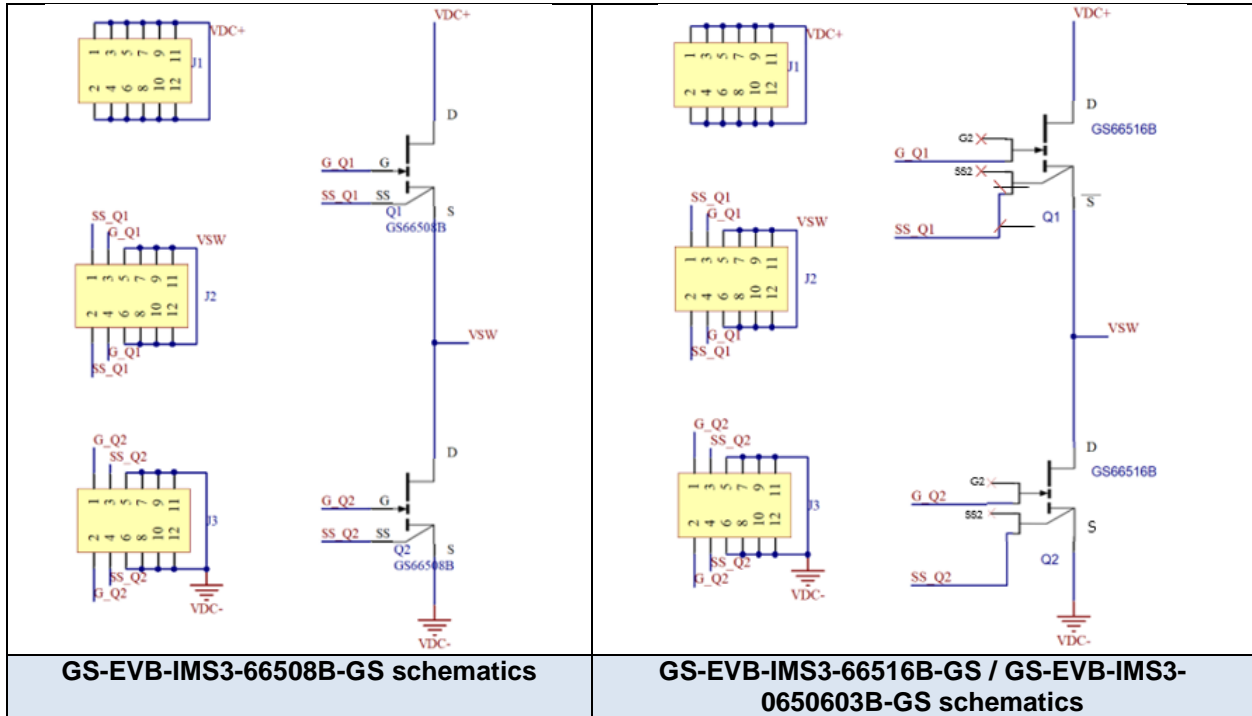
VDC+

1 3 5 7 9 11
2 4 6 8 10 12
J1

SS_Q1
G_Q1
VSW
1 3 5 7 9 11
2 4 6 8 10 12
J2
G_Q1
SS_Q1

G_Q2
SS_Q2
1 3 5 7 9 11
2 4 6 8 10 12
J3
SS_Q2
G_Q2
VDC-

VDC+
D
G_Q1
G
SS_Q1
SS
Q1
S
GS66508B
VSW
D
G_Q2
G
SS_Q2
SS
Q2
S
GS66508B
VDC-

VDC+
1 3 5 7 9 11
2 4 6 8 10 12
J1

SS_Q1
G_Q1
VSW
1 3 5 7 9 11
2 4 6 8 10 12
J2
G_Q1
SS_Q1

G_Q2
SS_Q2
1 3 5 7 9 11
2 4 6 8 10 12
J3
SS_Q2
G_Q2
VDC-

VDC+
D
GS66516B
G2
G_Q1
SS2
S
Q1
SS_Q1
VSW
D
GS66516B
G2
G_Q2
SS2
S
Q2
SS_Q2
VDC-

| GS-EVB-IMS3-66508B-GS schematics | GS-EVB-IMS3-66516B-GS / GS-EVB-IMS3-0650603B-GS schematics |